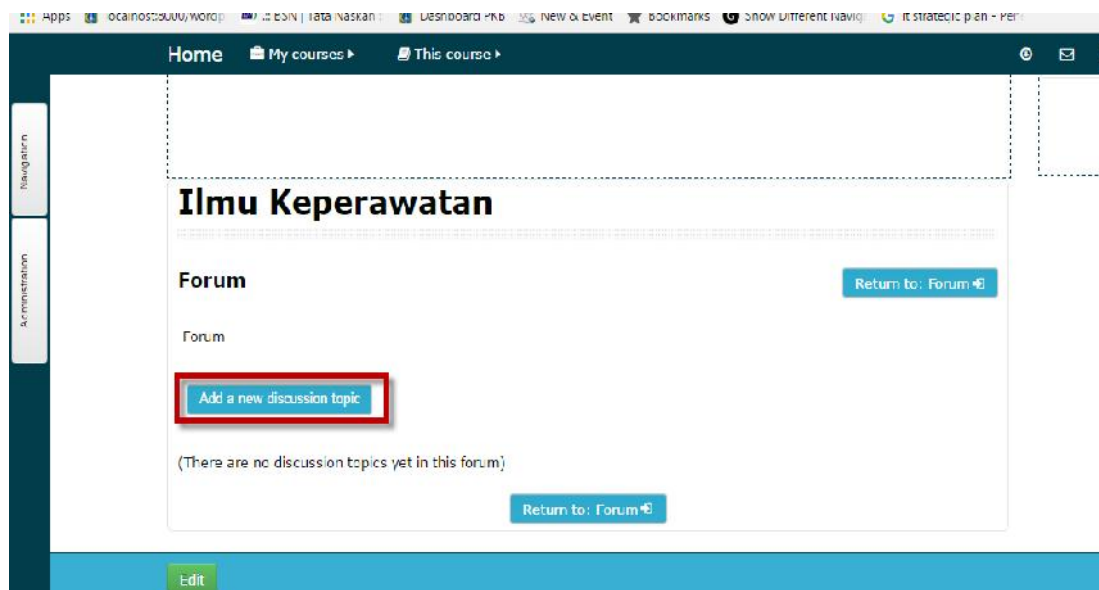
Apps localhost:8000/wordp :: ESN | Tata Naskah Dashboard PKB New & Event Bookmarks Show Different Navig It strategic plan - Per

Home My courses ▸ This course ▸

Navigation

Administration

Ilmu Keperawatan

Forum

Return to: Forum

Forum

Add a new discussion topic

(There are no discussion topics yet in this forum)

Return to: Forum

Edit